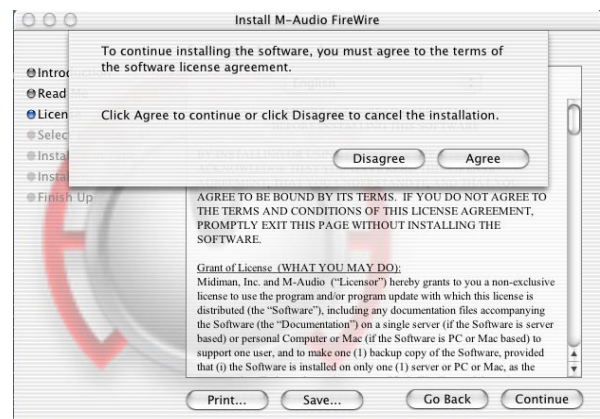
Install M-Audio FireWire

To continue installing the software, you must agree to the terms of the software license agreement.

Click Agree to continue or click Disagree to cancel the installation.

Disagree Agree

Introd
Read
Licen
Selec
Insta
Insta
Finish Up

English

AGREE TO BE BOUND BY ITS TERMS. IF YOU DO NOT AGREE TO THE TERMS AND CONDITIONS OF THIS LICENSE AGREEMENT, PROMPTLY EXIT THIS PAGE WITHOUT INSTALLING THE SOFTWARE.

Grant of License (WHAT YOU MAY DO):
Midiman, Inc. and M-Audio ("Licensor") hereby grants to you a non-exclusive license to use the program and/or program update with which this license is distributed (the "Software"), including any documentation files accompanying the Software (the "Documentation") on a single server (if the Software is server based) or personal Computer or Mac (if the Software is PC or Mac based) to support one user, and to make one (1) backup copy of the Software, provided that (i) the Software is installed on only one (1) server or PC or Mac, as the

Print... Save... Go Back Continue